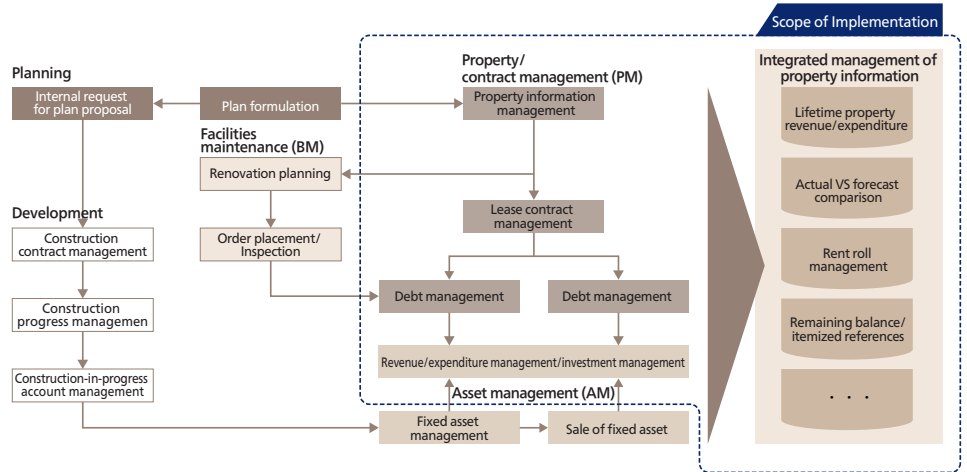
Scope of Implementation

Planning

Internal request for plan proposal

Plan formulation

Property/ contract management (PM)

Property information management

Facilities maintenance (BM)

Renovation planning

Order placement/ Inspection

Lease contract management

Development

Construction contract management

Construction progress managemen

Construction-in-progress account management

Debt management

Debt management

Revenue/expenditure management/investment management

Asset management (AM)

Fixed asset management

Sale of fixed asset

Integrated management of property information

Lifetime property revenue/expenditure

Actual VS forecast comparison

Rent roll management

Remaining balance/ itemized references

. . .